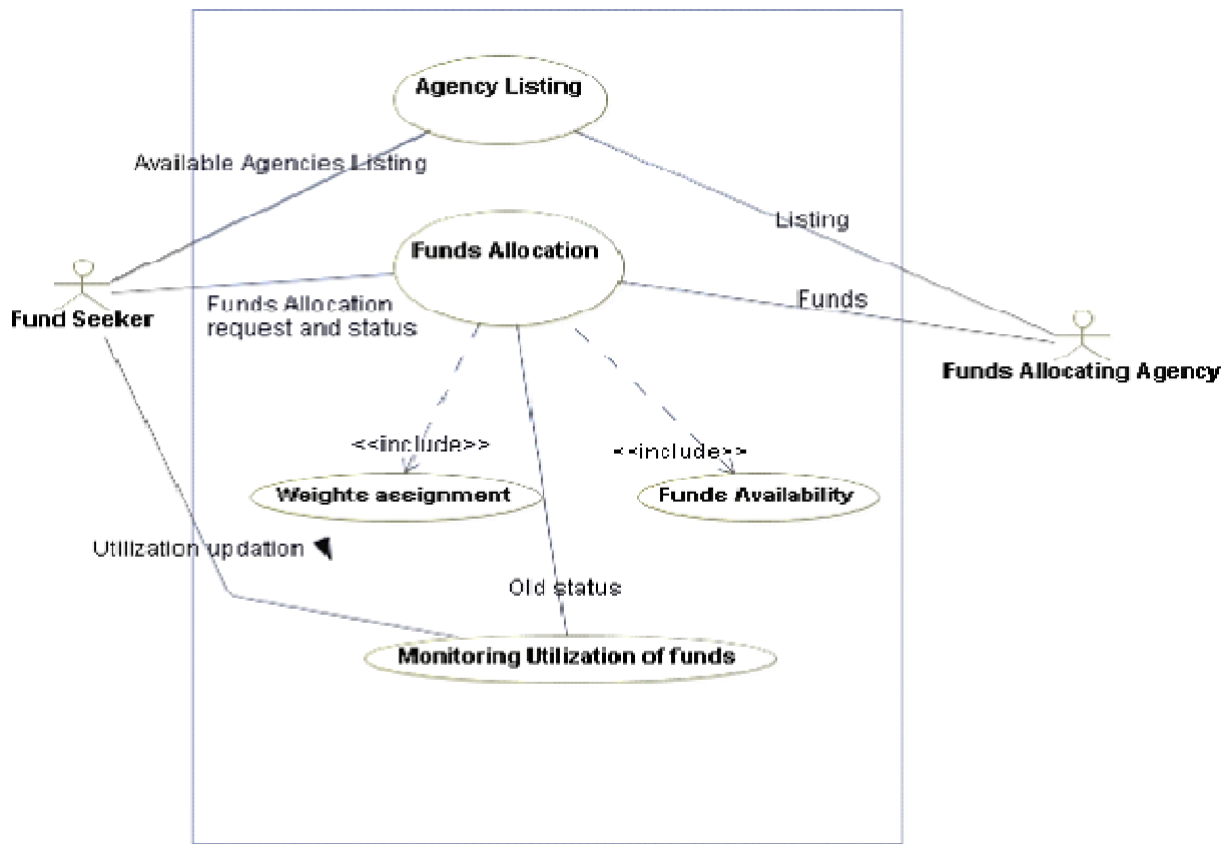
Agency Listing

Available Agencies Listing

Listing

Funds Allocation

Fund Seeker

Funds Allocation request and status

Funds

Funds Allocating Agency

<<include>>

<<include>>

Weighte assignment

Funde Availability

Utilization updation

Old status

Monitoring Utilization of funds